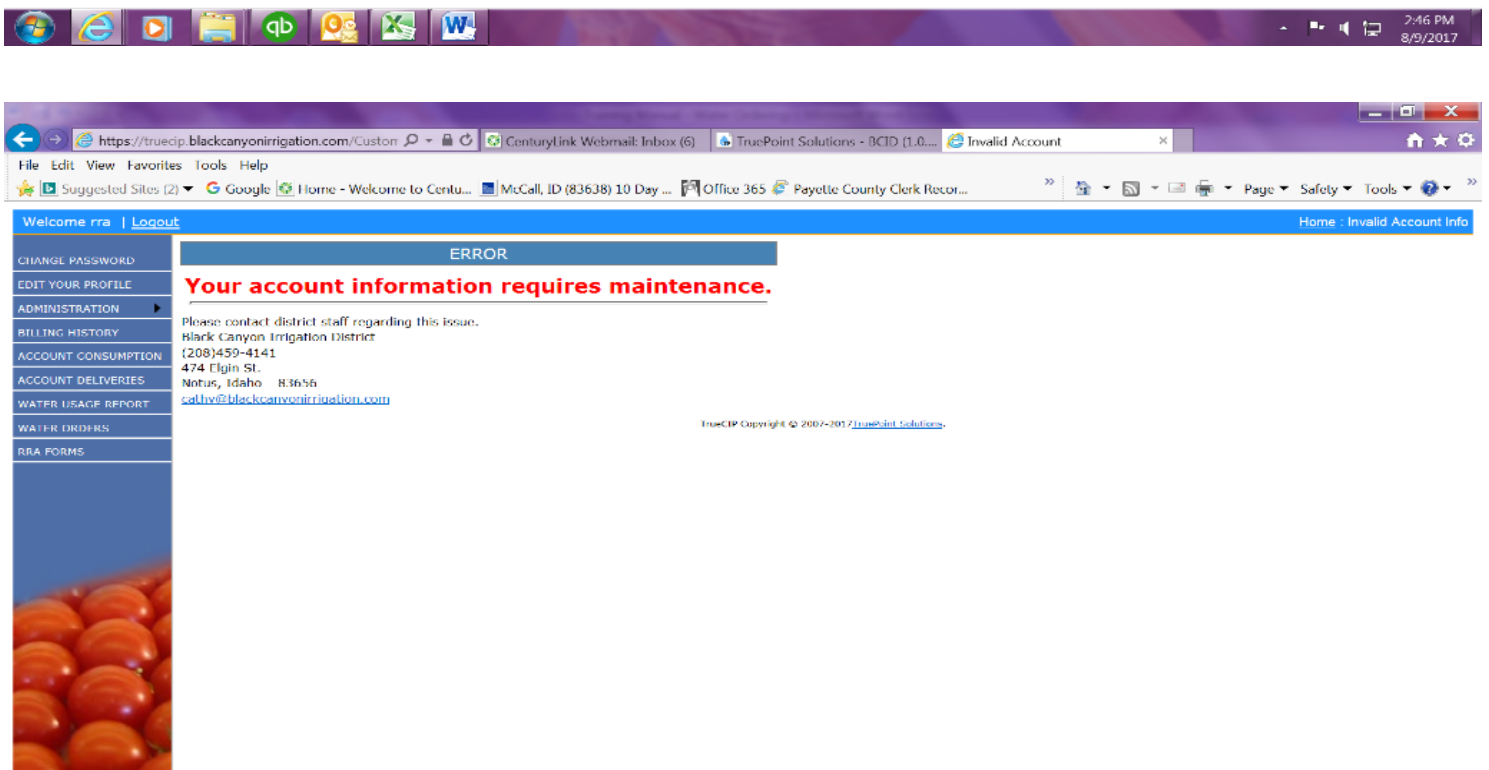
2:46 PM
8/9/2017

https://truecip.blackcanyonirrigation.com/Custon
CenturyLink Webmail: Inbox (6)
TruePoint Solutions - BCID (1.0....
Invalid Account

File Edit View Favorites Tools Help
Suggested Sites (2) Google Home - Welcome to Centu... McCall, ID (83638) 10 Day ... Office 365 Payette County Clerk Recor...
Page Safety Tools

Welcome rra | Logout
Home : Invalid Account Info

CHANGE PASSWORD
EDIT YOUR PROFILE
ADMINISTRATION
BILLING HISTORY
ACCOUNT CONSUMPTION
ACCOUNT DELIVERIES
WATER USAGE REPORT
WATER ORDERS
RRA FORMS

ERROR

Your account information requires maintenance.

Please contact district staff regarding this issue.
Black Canyon Irrigation District
(208)459-4141
474 Elgin St.
Notus, Idaho 83656
cathy@blackcanyonirrigation.com

TrueCIP Copyright © 2007-2017 TruePoint Solutions.